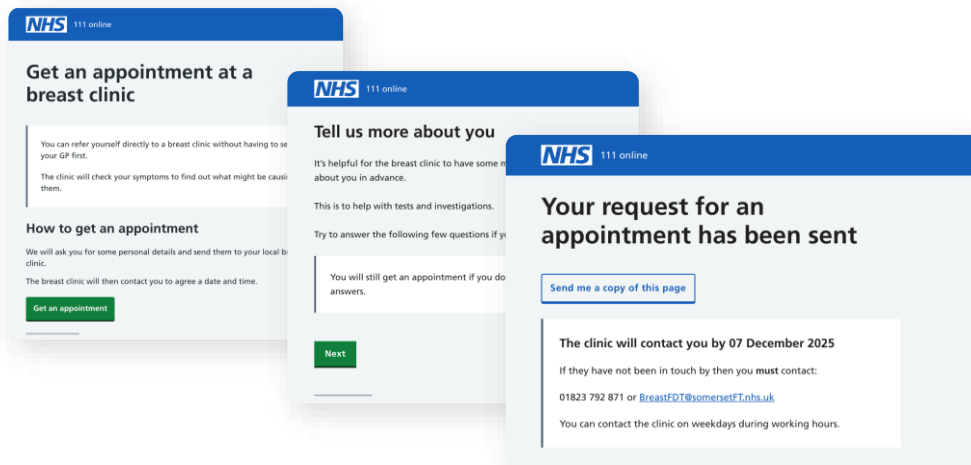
NHS 111 online

Get an appointment at a breast clinic

You can refer yourself directly to a breast clinic without having to se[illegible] your GP first.

The clinic will check your symptoms to find out what might be causi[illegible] them.

How to get an appointment

We will ask you for some personal details and send them to your local b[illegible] clinic.

The breast clinic will then contact you to agree a date and time.

Get an appointment

NHS 111 online

Tell us more about you

It's helpful for the breast clinic to have some m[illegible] about you in advance.

This is to help with tests and investigations.

Try to answer the following few questions if yo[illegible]

You will still get an appointment if you do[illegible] answers.

Next

NHS 111 online

Your request for an appointment has been sent

Send me a copy of this page

The clinic will contact you by 07 December 2025

If they have not been in touch by then you **must** contact:

01823 792 871 or BreastFDT@somersetFT.nhs.uk

You can contact the clinic on weekdays during working hours.